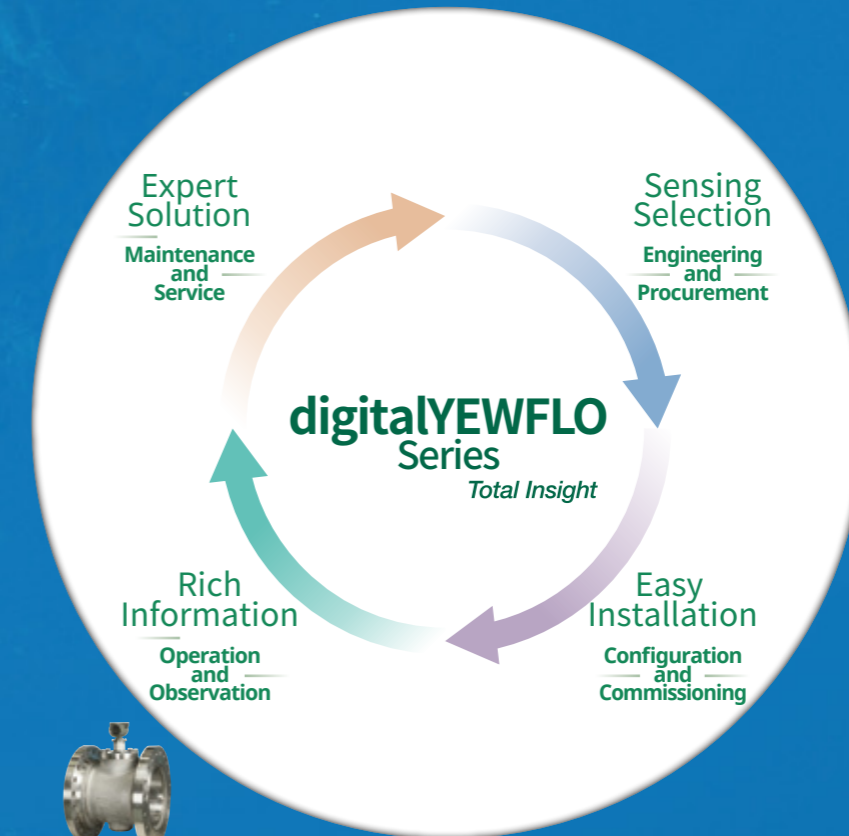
Expert Solution
Maintenance and Service

Sensing Selection
Engineering and Procurement

digitalYEWFLO Series
Total Insight

Rich Information
Operation and Observation

Easy Installation
Configuration and Commissioning